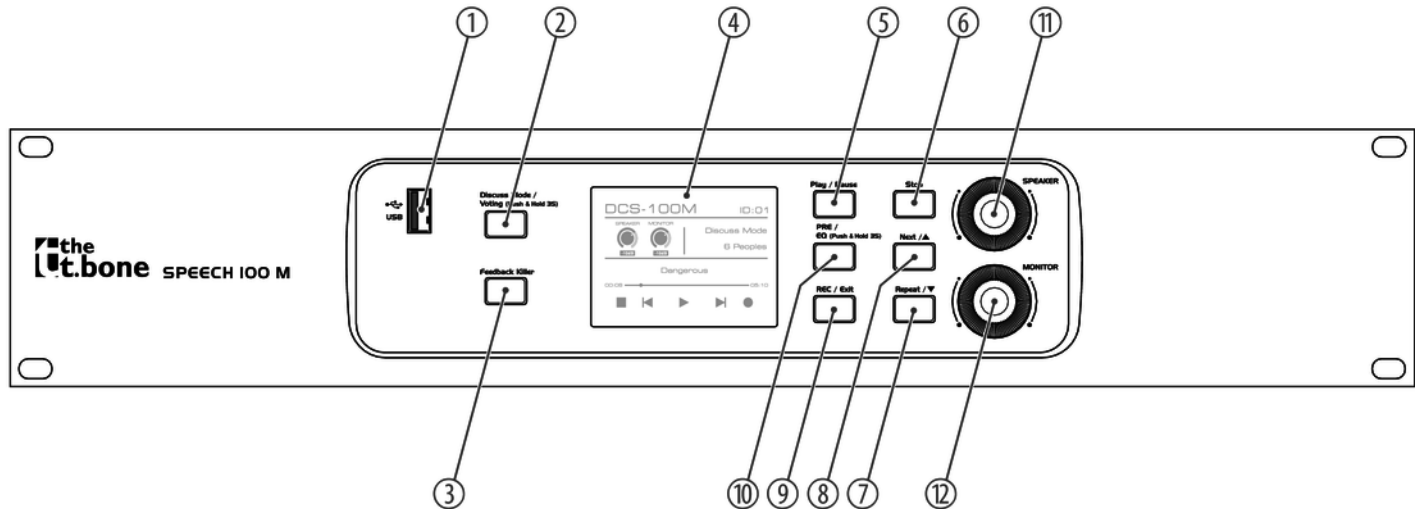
① ② ④ ⑤ ⑥ ⑪

USB

Discuss Mode / Voting (Push & Hold 3S)

Feedback Killer

the t.bone SPEECH 100 M

DCS-100M ID:01

SPEAKER MONITOR

Discuss Mode

6 Peoples

Dangerous

00:08 05:10

Play / Pause

Stop

PRE / EQ (Push & Hold 3S)

Next / ▲

REC / Exit

Repeat / ▼

SPEAKER

MONITOR

③ ⑩ ⑨ ⑧ ⑦ ⑫